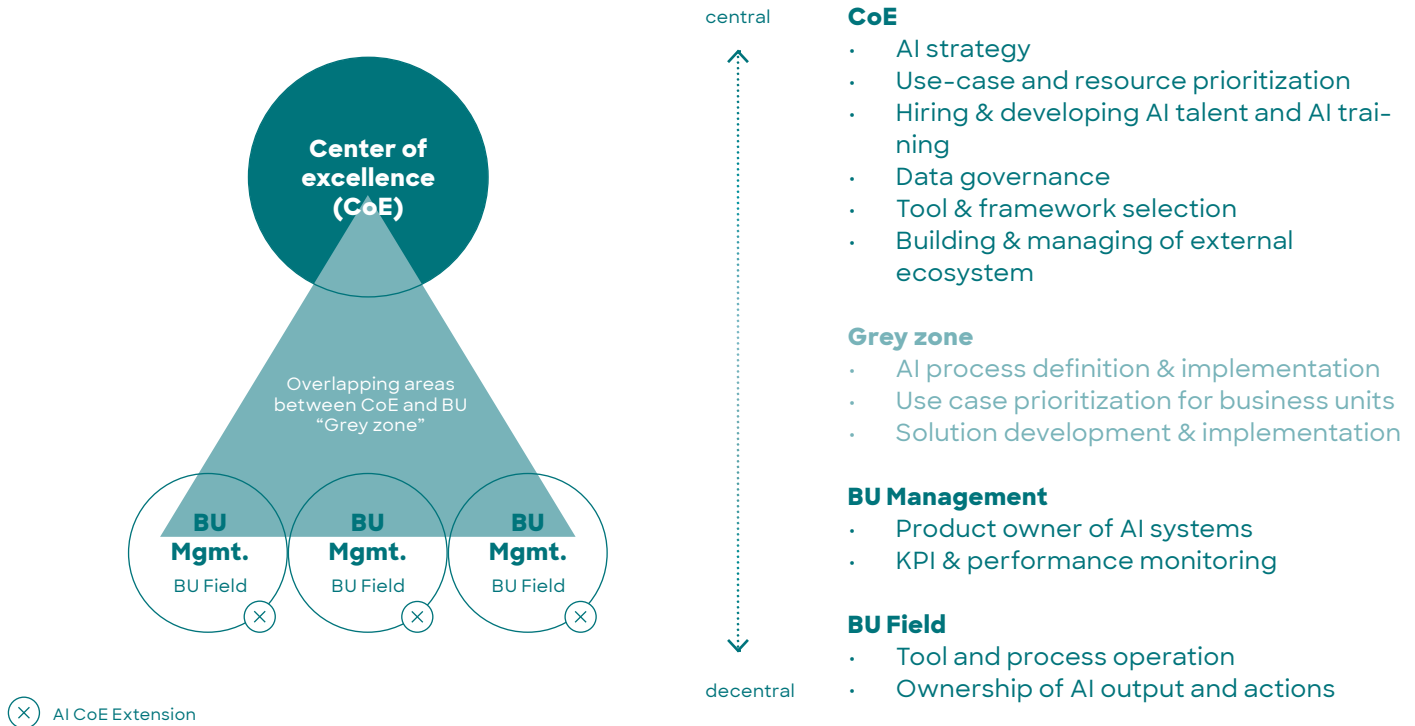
Center of excellence (CoE)

Overlapping areas between CoE and BU "Grey zone"

BU Mgmt.
BU Field

BU Mgmt.
BU Field

BU Mgmt.
BU Field

AI CoE Extension

central

decentral

**CoE**
• AI strategy
• Use-case and resource prioritization
• Hiring & developing AI talent and AI training
• Data governance
• Tool & framework selection
• Building & managing of external ecosystem

**Grey zone**
• AI process definition & implementation
• Use case prioritization for business units
• Solution development & implementation

**BU Management**
• Product owner of AI systems
• KPI & performance monitoring

**BU Field**
• Tool and process operation
• Ownership of AI output and actions